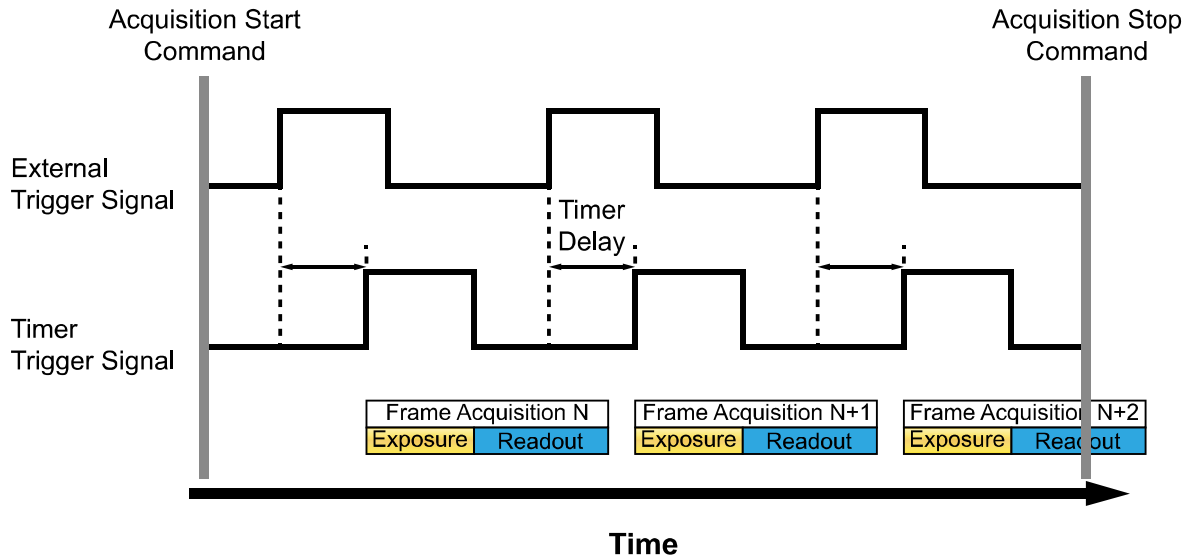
Acquisition Start Command

Acquisition Stop Command

External Trigger Signal

Timer Delay

Timer Trigger Signal

Frame Acquisition N
Exposure
Readout

Frame Acquisition N+1
Exposure
Readout

Frame Acquisition N+2
Exposure
Readout

Time